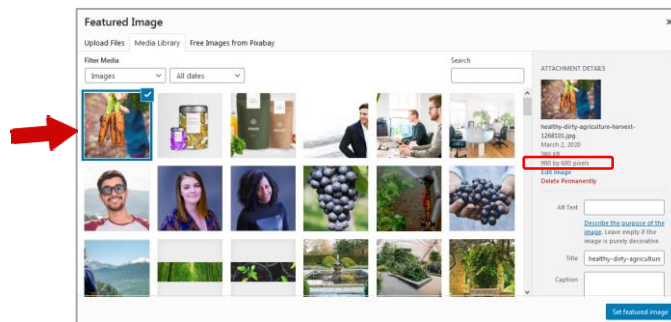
Featured Image

Upload Files | Media Library | Free Images from Pixabay

Filter Media

Images | All dates

Search

ATTACHMENT DETAILS

healthy-dirty-agriculture-harvest-1268105.jpg
March 2, 2020
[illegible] KB
900 by 600 pixels
Edit Image
Delete Permanently

Alt Text

Describe the purpose of the image. Leave empty if the image is purely decorative.

Title healthy-dirty-agriculture

Caption

Set featured image